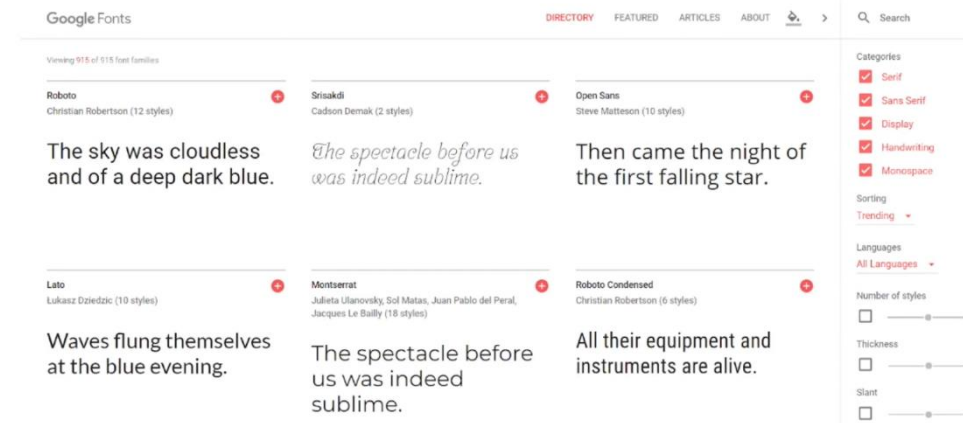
Google Fonts

DIRECTORY FEATURED ARTICLES ABOUT

Search

Viewing 915 of 915 font families

Roboto
Christian Robertson (12 styles)

The sky was cloudless and of a deep dark blue.

Srisakdi
Cadson Demak (2 styles)

The spectacle before us was indeed sublime.

Open Sans
Steve Matteson (10 styles)

Then came the night of the first falling star.

Lato
Łukasz Dziedzic (10 styles)

Waves flung themselves at the blue evening.

Montserrat
Julieta Ulanovsky, Sol Matas, Juan Pablo del Peral, Jacques Le Bailly (18 styles)

The spectacle before us was indeed sublime.

Roboto Condensed
Christian Robertson (6 styles)

All their equipment and instruments are alive.

Categories
Serif
Sans Serif
Display
Handwriting
Monospace

Sorting
Trending

Languages
All Languages

Number of styles

Thickness

Slant